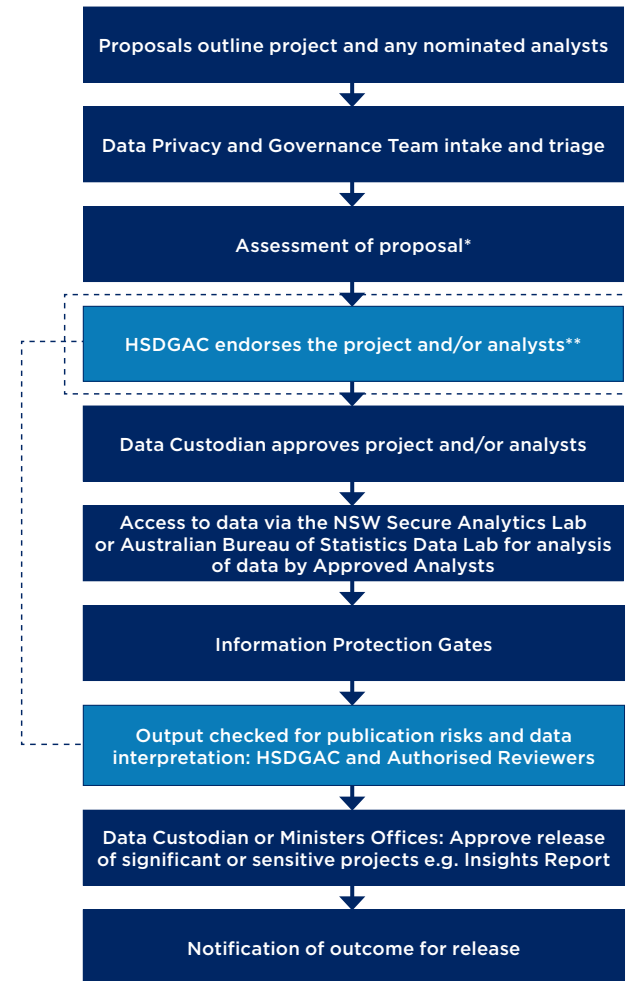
Proposals outline project and any nominated analysts

Data Privacy and Governance Team intake and triage

Assessment of proposal*

HSDGAC endorses the project and/or analysts**

Data Custodian approves project and/or analysts

Access to data via the NSW Secure Analytics Lab or Australian Bureau of Statistics Data Lab for analysis of data by Approved Analysts

Information Protection Gates

Output checked for publication risks and data interpretation: HSDGAC and Authorised Reviewers

Data Custodian or Ministers Offices: Approve release of significant or sensitive projects e.g. Insights Report

Notification of outcome for release